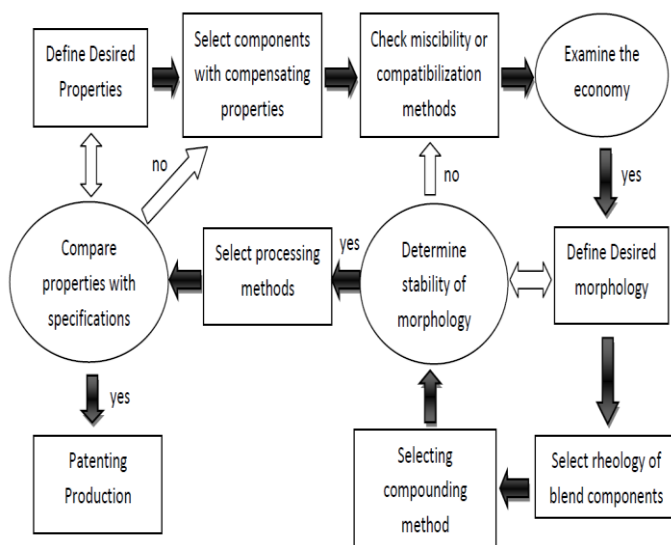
Define Desired Properties

Select components with compensating properties

Check miscibility or compatibilization methods

Examine the economy

yes

Define Desired morphology

Determine stability of morphology

no

yes

Select processing methods

Compare properties with specifications

no

yes

Patenting Production

Select rheology of blend components

Selecting compounding method